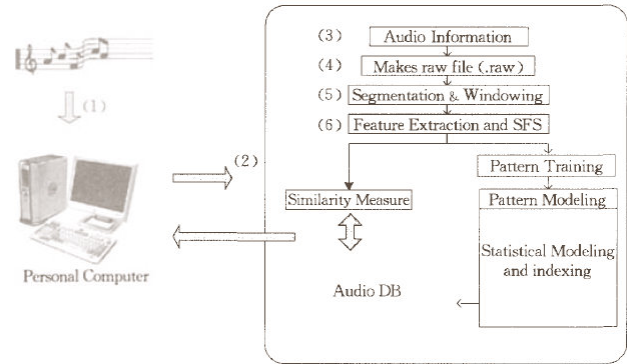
(1)

Personal Computer

(2)

(3) Audio Information

(4) Makes raw file (.raw)

(5) Segmentation & Windowing

(6) Feature Extraction and SFS

Pattern Training

Similarity Measure

Pattern Modeling

Statistical Modeling and indexing

Audio DB